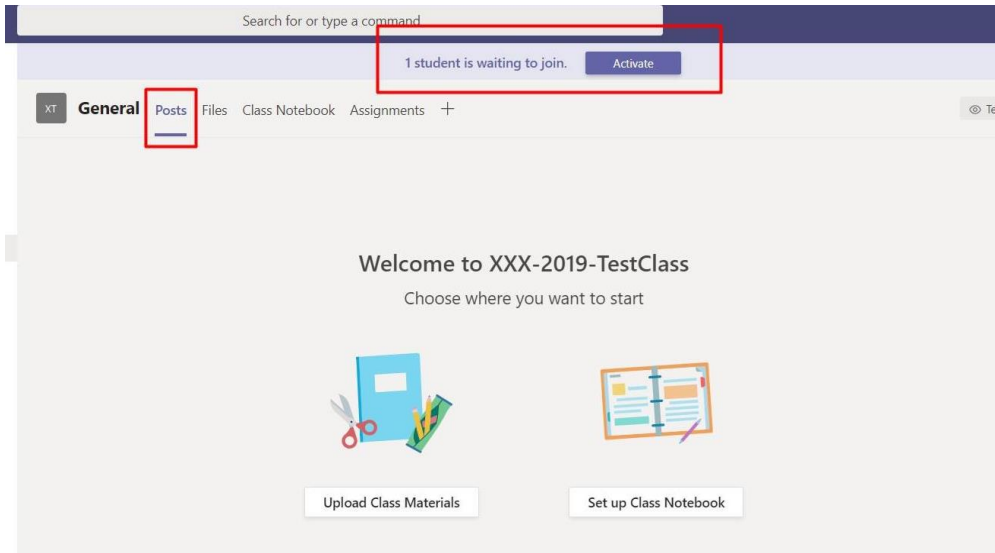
Search for or type a command

1 student is waiting to join. Activate

XT General Posts Files Class Notebook Assignments +

Te

Welcome to XXX-2019-TestClass

Choose where you want to start

Upload Class Materials

Set up Class Notebook